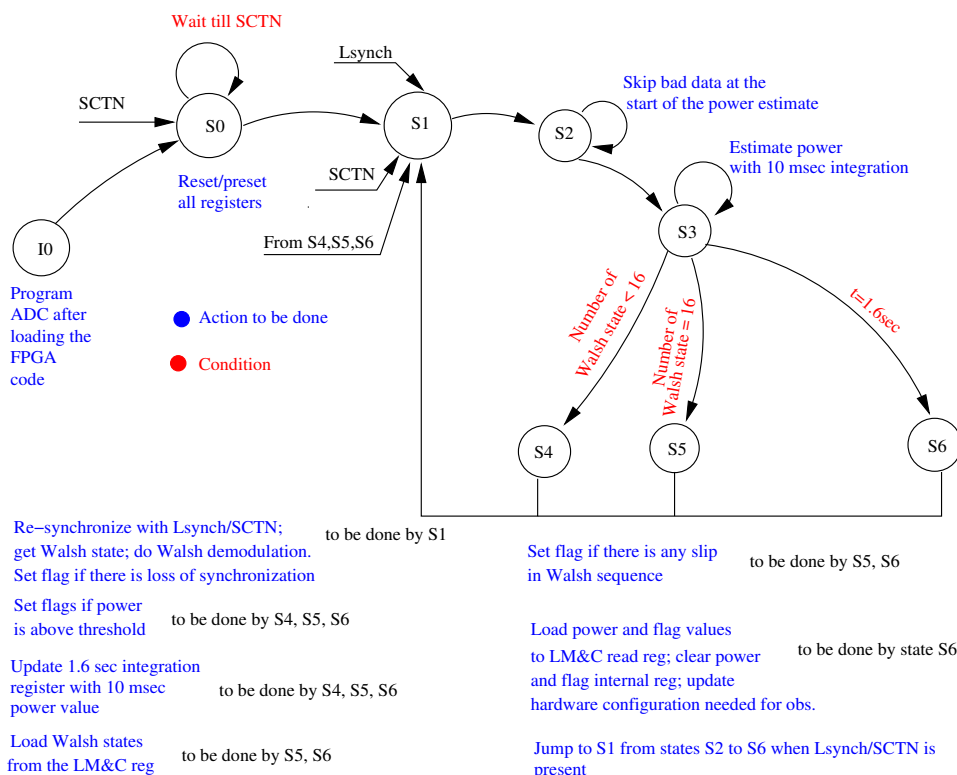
Wait till SCTN

SCTN

S0

Lsynch

S1

Skip bad data at the start of the power estimate

S2

Estimate power with 10 msec integration

SCTN

Reset/preset all registers

S3

From S4,S5,S6

I0

Program ADC after loading the FPGA code

Action to be done

Condition

Number of Walsh state < 16

Number of Walsh state = 16

t=1.6sec

S4

S5

S6

Re−synchronize with Lsynch/SCTN; get Walsh state; do Walsh demodulation. Set flag if there is loss of synchronization

to be done by S1

Set flag if there is any slip in Walsh sequence

to be done by S5, S6

Set flags if power is above threshold

to be done by S4, S5, S6

Load power and flag values to LM&C read reg; clear power and flag internal reg; update hardware configuration needed for obs.

to be done by state S6

Update 1.6 sec integration register with 10 msec power value

to be done by S4, S5, S6

Load Walsh states from the LM&C reg

to be done by S5, S6

Jump to S1 from states S2 to S6 when Lsynch/SCTN is present